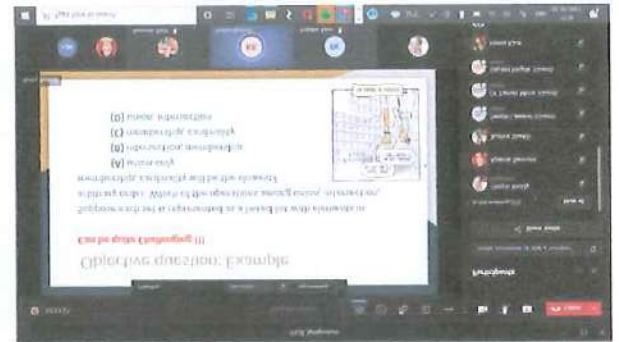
Objective question: Example

Can be quite challenging!!!

Suppose that a researcher is interested in relationships at the interpersonal level. Which of the following would best describe this research?

(A) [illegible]
(B) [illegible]
(C) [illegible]
(D) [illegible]

Participants

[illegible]